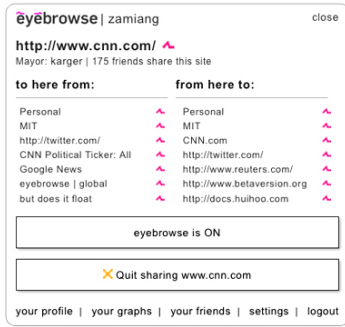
eyebrowse | zamiang close

http://www.cnn.com/

Mayor: karger | 175 friends share this site

to here from:

Personal
MIT
http://twitter.com/
CNN Political Ticker: All
Google News
eyebrowse | global
but does it float

from here to:

Personal
MIT
CNN.com
http://twitter.com/
http://www.reuters.com/
http://www.betaversion.org
http://docs.huihoo.com

eyebrowse is ON

✕ Quit sharing www.cnn.com

your profile | your graphs | your friends | settings | logout